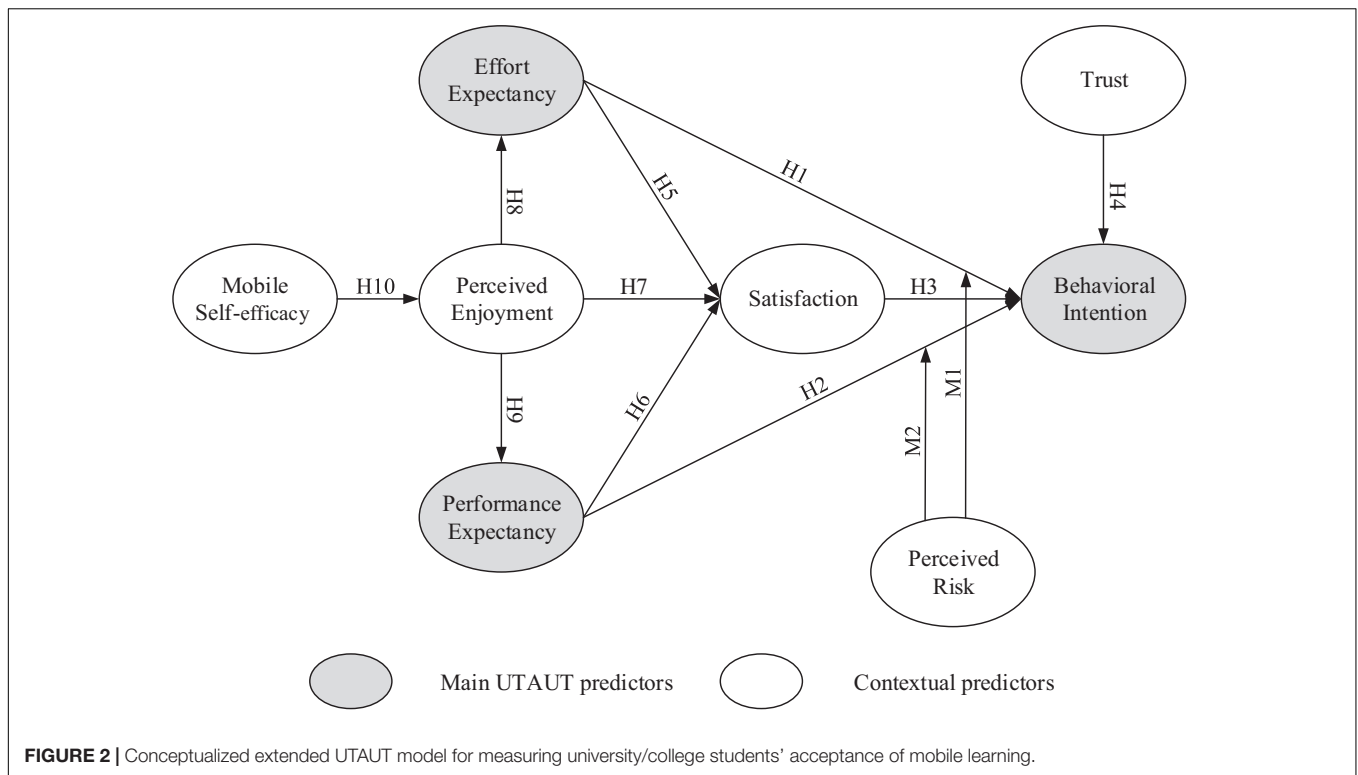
Effort Expectancy

Trust

H1

H5

H8

H4

Mobile Self-efficacy

H10

Perceived Enjoyment

H7

Satisfaction

H3

Behavioral Intention

H9

H6

H2

M2

M1

Performance Expectancy

Perceived Risk

Main UTAUT predictors

Contextual predictors

**FIGURE 2 |** Conceptualized extended UTAUT model for measuring university/college students' acceptance of mobile learning.